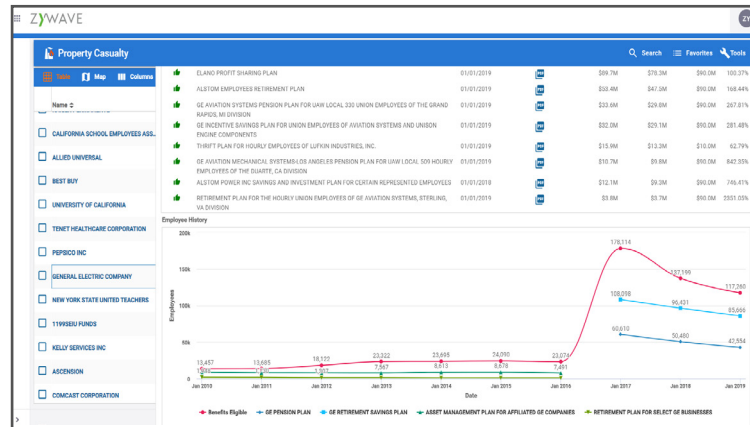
ZYWAVE

ZY

Property Casualty

Search Favorites Tools

Table Map Columns

Name

CALIFORNIA SCHOOL EMPLOYEES ASS...

ALLIED UNIVERSAL

BEST BUY

UNIVERSITY OF CALIFORNIA

TENET HEALTHCARE CORPORATION

PEPSICO INC

GENERAL ELECTRIC COMPANY

NEW YORK STATE UNITED TEACHERS

1199SEIU FUNDS

KELLY SERVICES INC

ASCENSION

COMCAST CORPORATION

| | | | | | | |
|---|---|---|---|---|---|---|
| ELANO PROFIT SHARING PLAN | 01/01/2019 | | $89.7M | $78.2M | $90.0M | 100.37% |
| ALSTOM EMPLOYEES RETIREMENT PLAN | 01/01/2019 | | $53.4M | $47.3M | $90.0M | 168.44% |
| GE AVIATION SYSTEMS PENSION PLAN FOR UAW LOCAL 330 UNION EMPLOYEES OF THE GRAND RAPIDS, MI DIVISION | 01/01/2019 | | $33.6M | $29.8M | $90.0M | 267.81% |
| GE INCENTIVE SAVINGS PLAN FOR UNION EMPLOYEES OF AVIATION SYSTEMS AND UNISON ENGINE COMPONENTS | 01/01/2019 | | $32.0M | $29.1M | $90.0M | 281.48% |
| THRIFT PLAN FOR HOURLY EMPLOYEES OF LUFKIN INDUSTRIES, INC. | 01/01/2019 | | $15.9M | $13.3M | $10.0M | 62.79% |
| GE AVIATION MECHANICAL SYSTEMS-LOS ANGELES PENSION PLAN FOR UAW LOCAL 509 HOURLY EMPLOYEES OF THE DUARTE, CA DIVISION | 01/01/2019 | | $10.7M | $9.8M | $90.0M | 842.55% |
| ALSTOM POWER INC SAVINGS AND INVESTMENT PLAN FOR CERTAIN REPRESENTED EMPLOYEES | 01/01/2018 | | $12.1M | $9.3M | $90.0M | 746.41% |
| RETIREMENT PLAN FOR THE HOURLY UNION EMPLOYEES OF GE AVIATION SYSTEMS, STERLING, VA DIVISION | 01/01/2019 | | $3.8M | $3.7M | $90.0M | 2551.05% |

Employee History

200k
150k
100k
50k
0

Employees

13,457
13,685
18,125
23,322
23,695
24,090
23,074
178,114
137,159
117,260
108,098
96,431
85,666
60,610
50,480
42,554
7,567
8,613
8,678
7,491

Jan 2010 Jan 2011 Jan 2012 Jan 2013 Jan 2014 Jan 2015 Jan 2016 Jan 2017 Jan 2018 Jan 2019

Date

Benefits Eligible GE PENSION PLAN GE RETIREMENT SAVINGS PLAN ASSET MANAGEMENT PLAN FOR AFFILIATED GE COMPANIES RETIREMENT PLAN FOR SELECT GE BUSINESSES